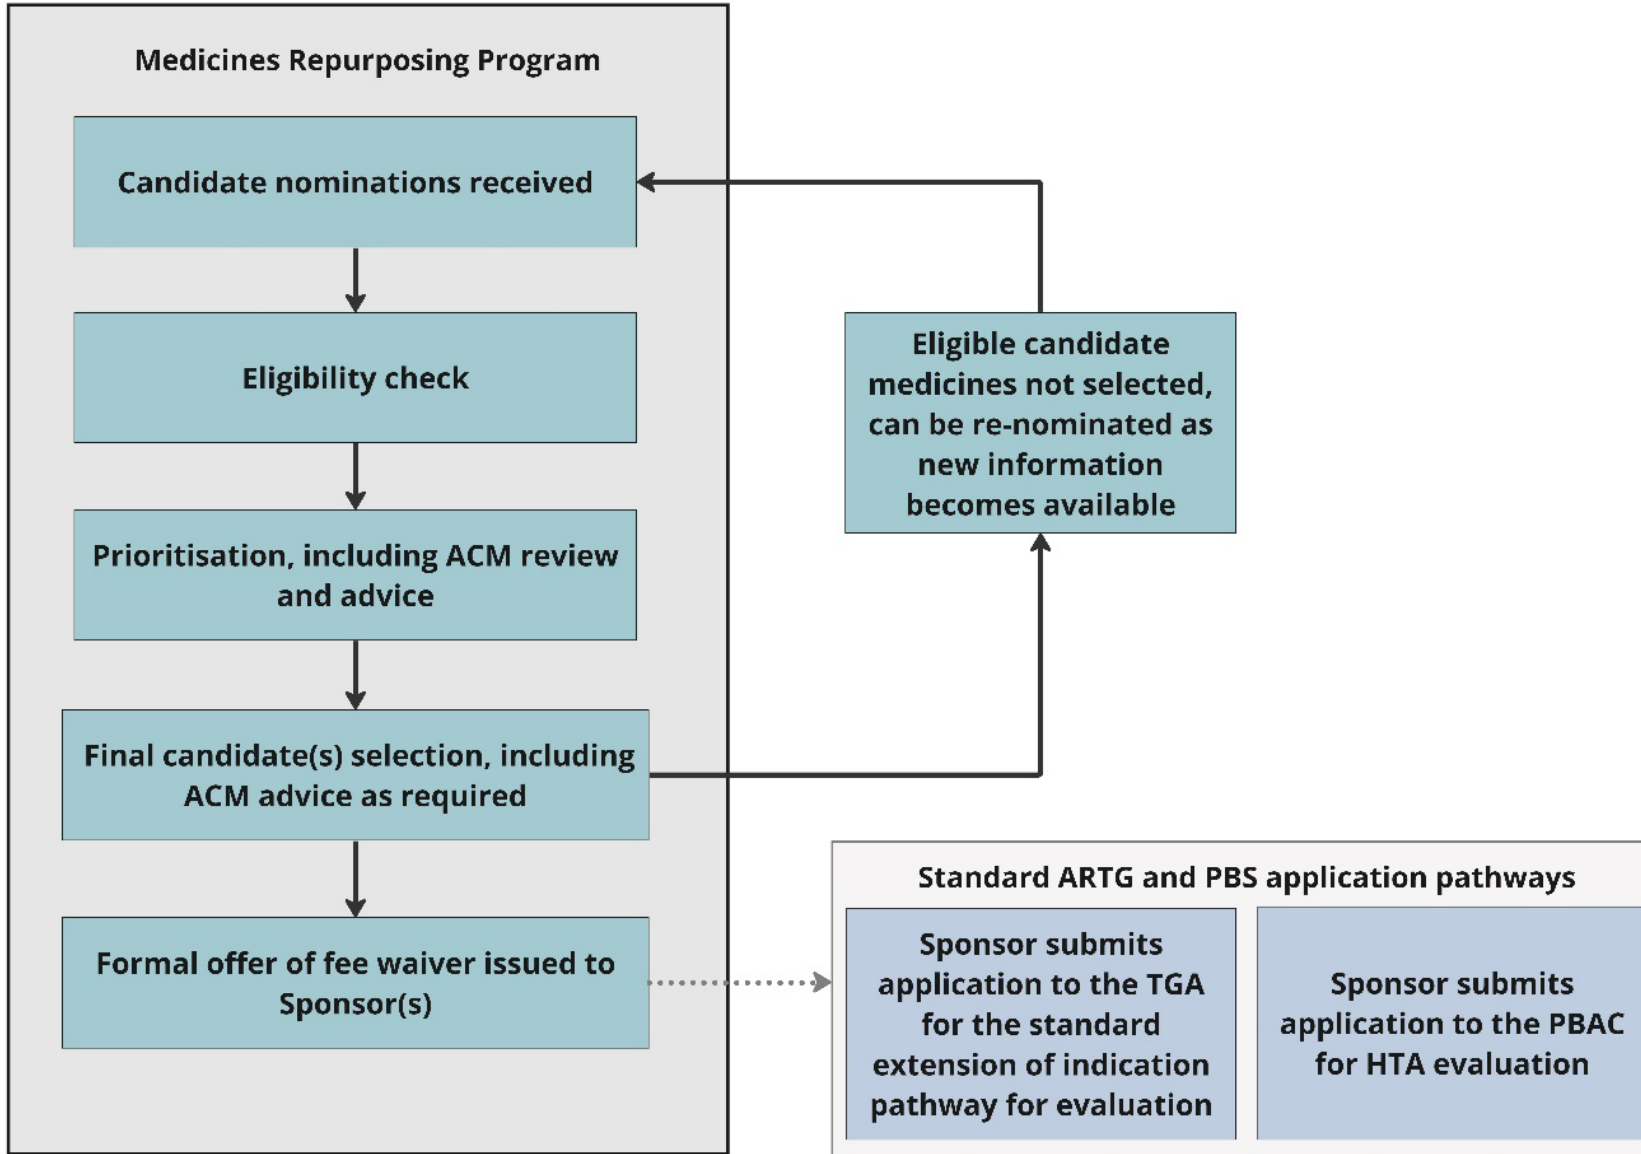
Medicines Repurposing Program

Candidate nominations received

Eligibility check

Prioritisation, including ACM review and advice

Final candidate(s) selection, including ACM advice as required

Formal offer of fee waiver issued to Sponsor(s)

Eligible candidate medicines not selected, can be re-nominated as new information becomes available

Standard ARTG and PBS application pathways

Sponsor submits application to the TGA for the standard extension of indication pathway for evaluation

Sponsor submits application to the PBAC for HTA evaluation